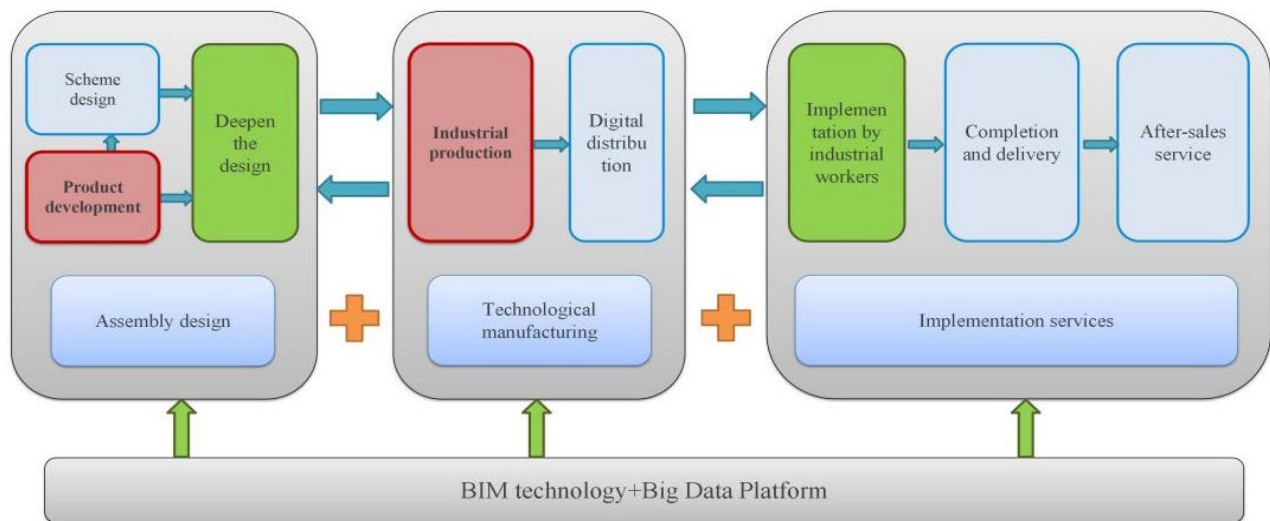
Scheme design

Product development

Deepen the design

Assembly design

Industrial production

Digital distribution

Technological manufacturing

Implementation by industrial workers

Completion and delivery

After-sales service

Implementation services

BIM technology+Big Data Platform